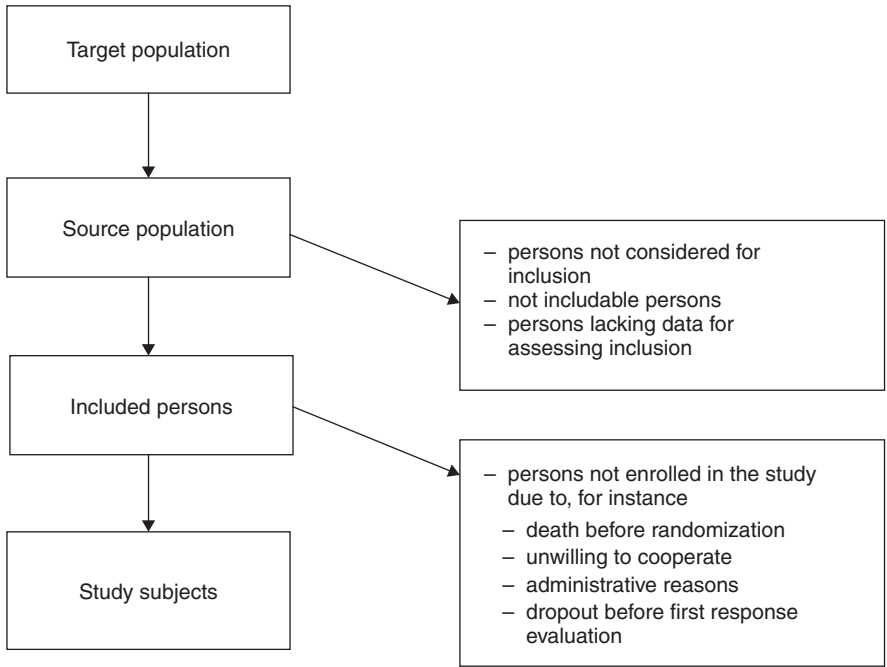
Target population

Source population

– persons not considered for inclusion
– not includable persons
– persons lacking data for assessing inclusion

Included persons

– persons not enrolled in the study due to, for instance
– death before randomization
– unwilling to cooperate
– administrative reasons
– dropout before first response evaluation

Study subjects